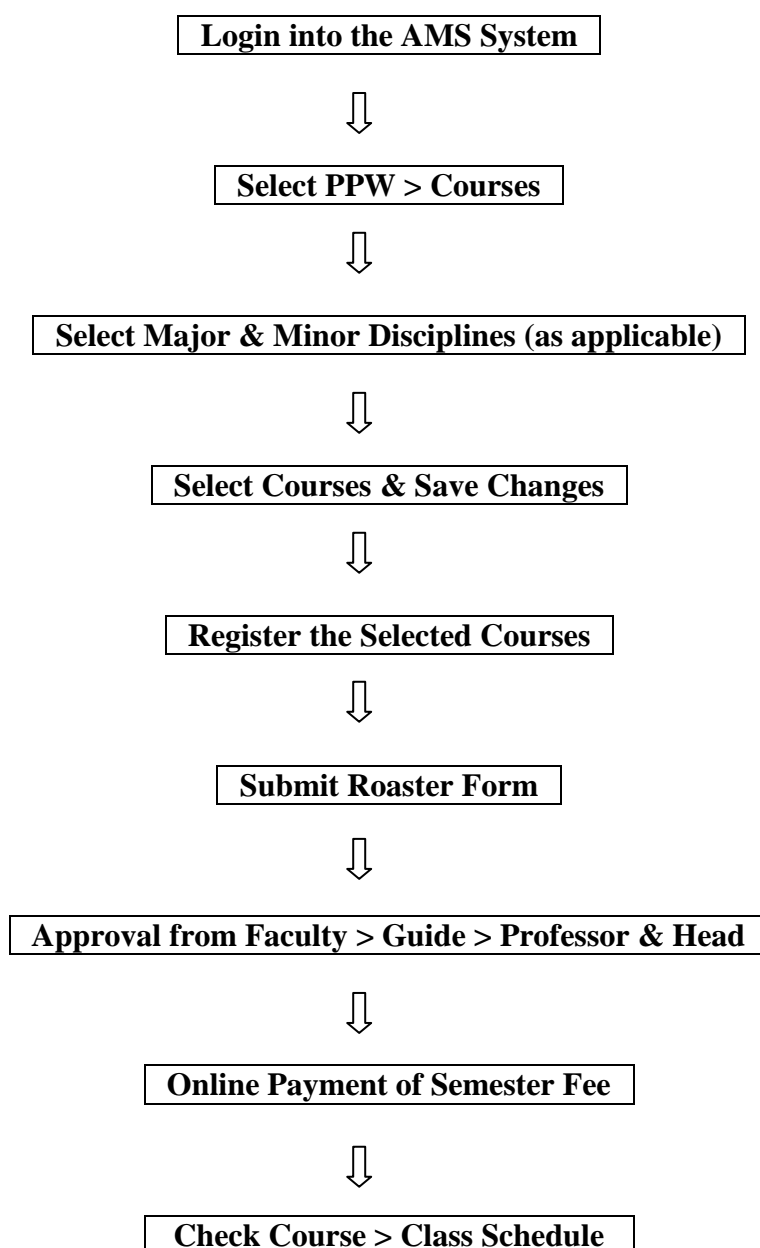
Login into the AMS System

Select PPW > Courses

Select Major & Minor Disciplines (as applicable)

Select Courses & Save Changes

Register the Selected Courses

Submit Roaster Form

Approval from Faculty > Guide > Professor & Head

Online Payment of Semester Fee

Check Course > Class Schedule